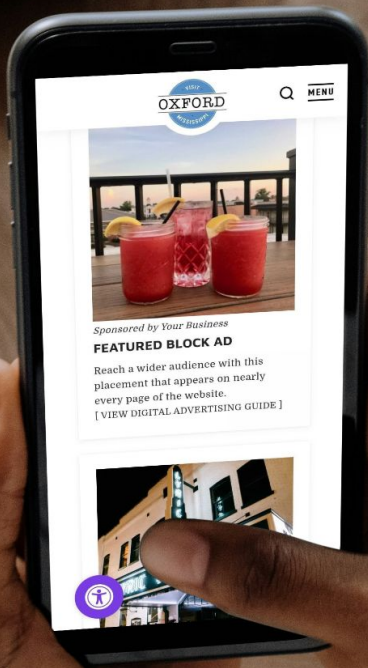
VISIT
OXFORD
MISSISSIPPI

MENU

Sponsored by Your Business

FEATURED BLOCK AD

Reach a wider audience with this placement that appears on nearly every page of the website.
[ VIEW DIGITAL ADVERTISING GUIDE ]